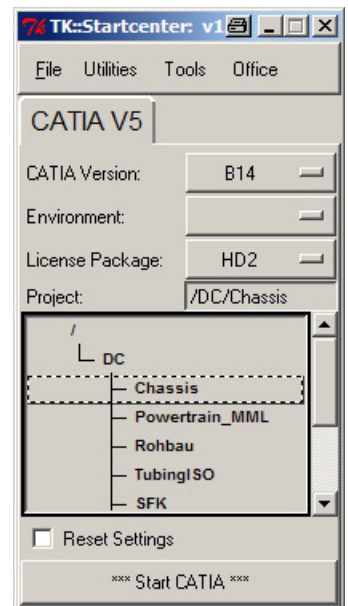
TK::Startcenter: v1

File Utilities Tools Office

CATIA V5

CATIA Version: B14

Environment:

License Package: HD2

Project: /DC/Chassis

/
DC
Chassis
Powertrain_MML
Rohbau
TubingISO
SFK

Reset Settings

*** Start CATIA ***